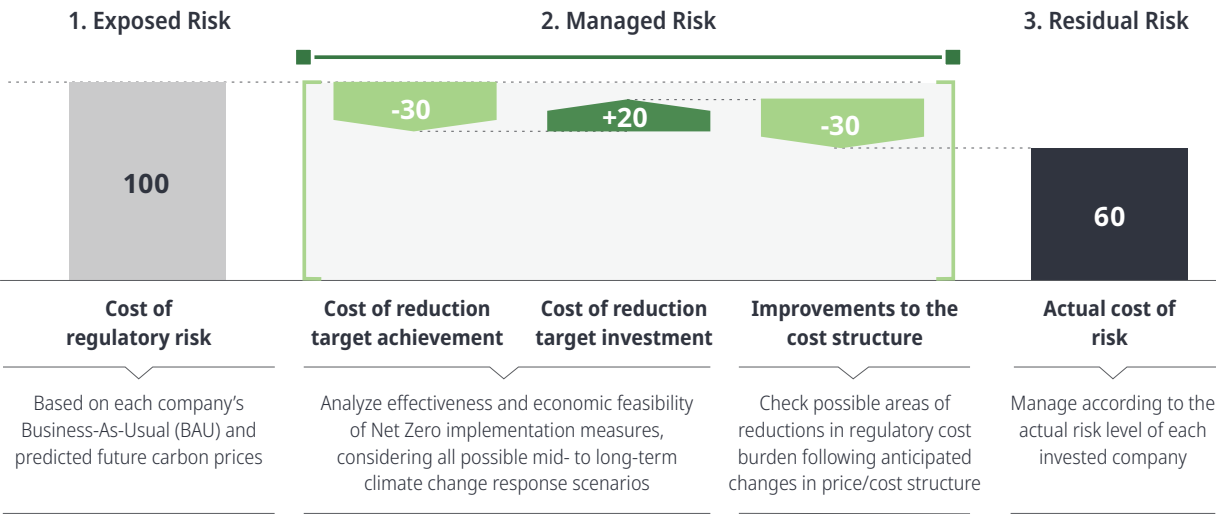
1. Exposed Risk

2. Managed Risk

3. Residual Risk

100

-30

+20

-30

60

Cost of regulatory risk

Cost of reduction target achievement

Cost of reduction target investment

Improvements to the cost structure

Actual cost of risk

Based on each company's Business-As-Usual (BAU) and predicted future carbon prices

Analyze effectiveness and economic feasibility of Net Zero implementation measures, considering all possible mid- to long-term climate change response scenarios

Check possible areas of reductions in regulatory cost burden following anticipated changes in price/cost structure

Manage according to the actual risk level of each invested company